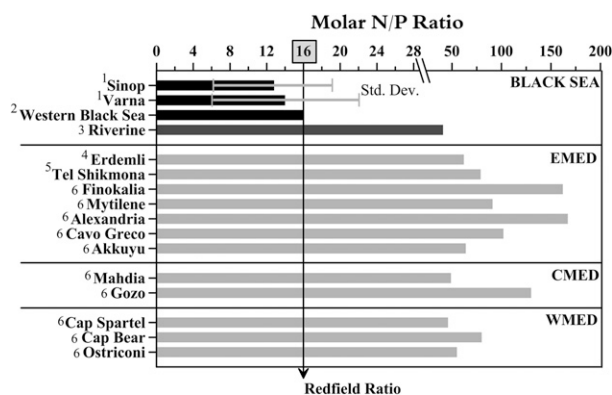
Molar N/P Ratio

0 4 8 12 16 20 24 28 50 100 150 200

$^1$Sinop
$^1$Varna
$^2$Western Black Sea
$^3$ Riverine

Std. Dev.

BLACK SEA

$^4$Erdemli
$^5$Tel Shikmona
$^6$ Finokalia
$^6$ Mytilene
$^6$ Alexandria
$^6$ Cavo Greco
$^6$ Akkuyu

EMED

$^6$ Mahdia
$^6$ Gozo

CMED

$^6$Cap Spartel
$^6$ Cap Bear
$^6$ Ostriconi

WMED

Redfield Ratio